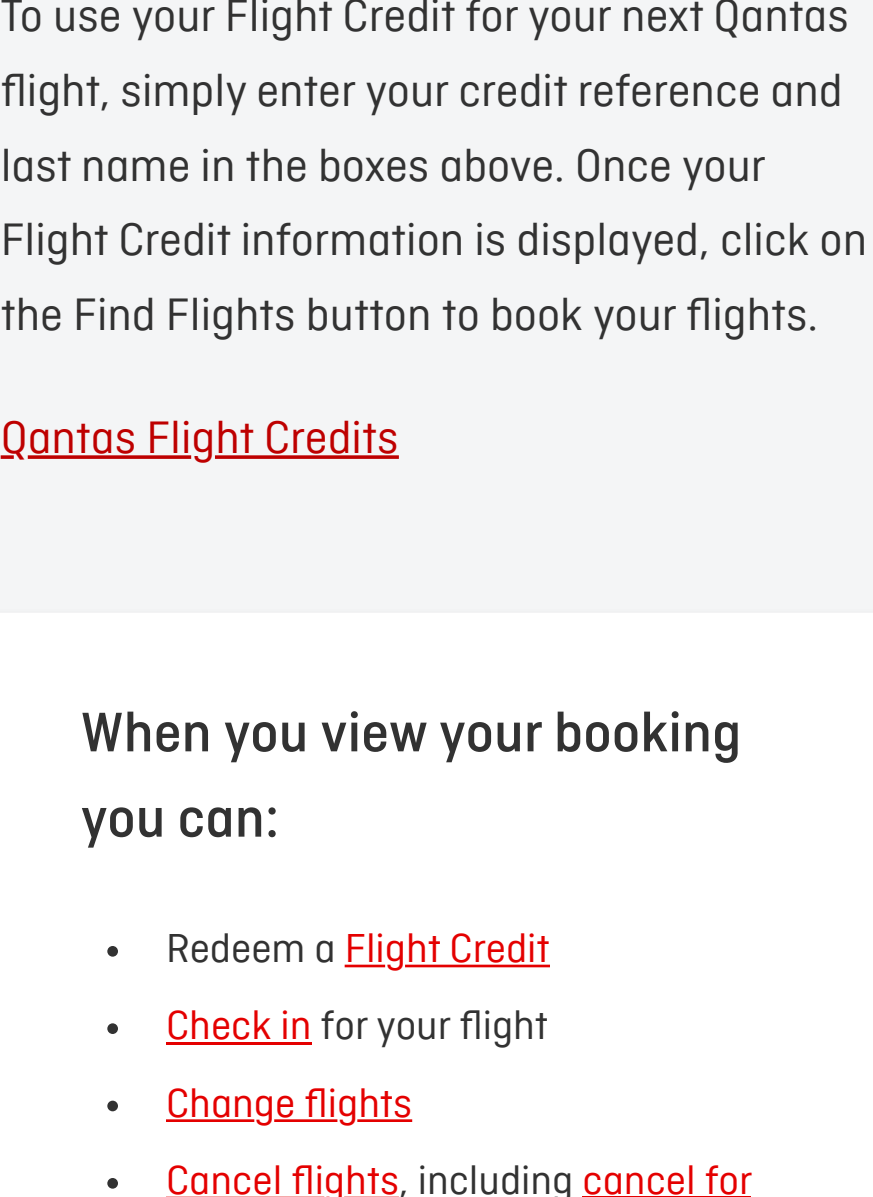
To use your Flight Credit for your next Qantas flight, simply enter your credit reference and last name in the boxes above. Once your Flight Credit information is displayed, click on the Find Flights button to book your flights.

Qantas Flight Credits

When you view your booking you can:

- Redeem a Flight Credit
- Check in for your flight
- Change flights
- Cancel flights, including cancel for